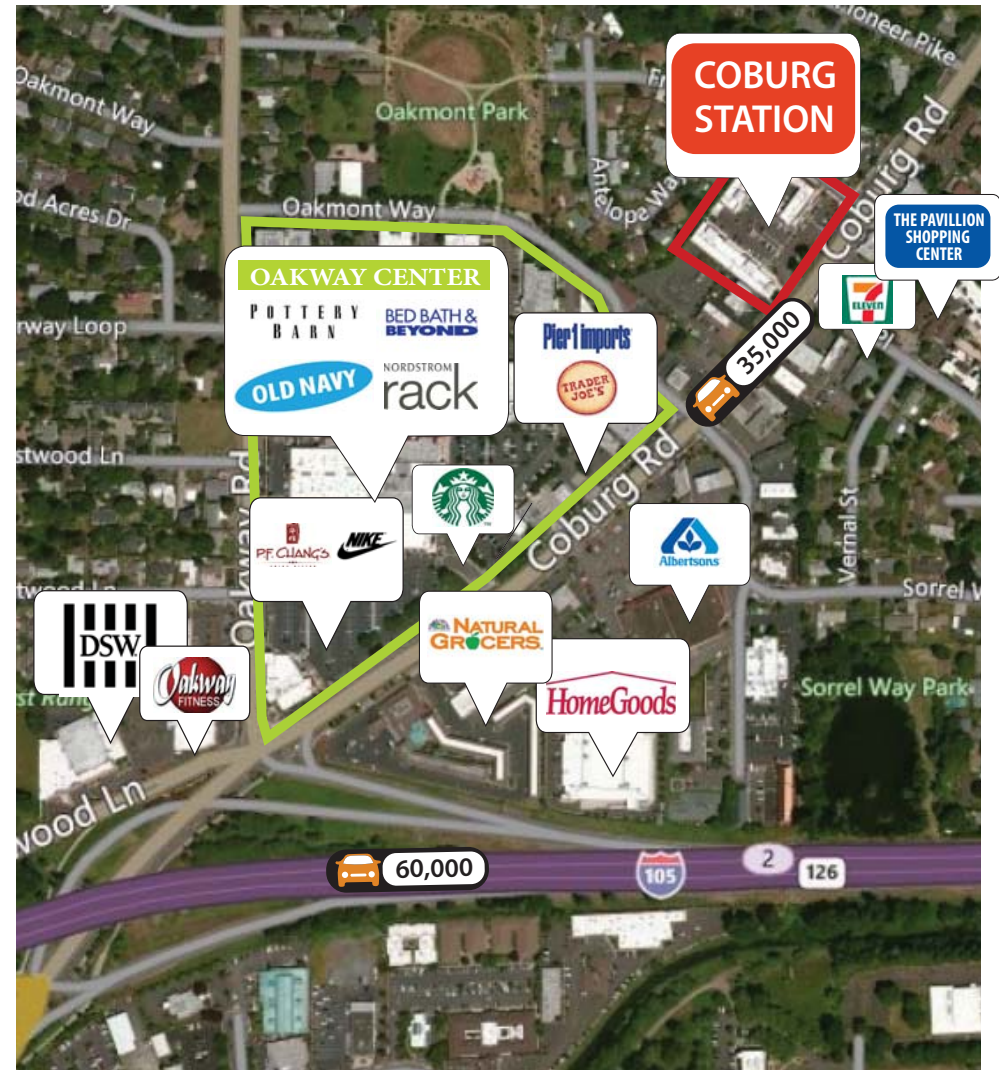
Pioneer Pike

COBURG STATION

Oakmont Way

Oakmont Park

od Acres Dr

Oakmont Way

Antelope Wa

Coburg Rd

THE PAVILLION SHOPPING CENTER

OAKWAY CENTER

POTTERY BARN

BED BATH & BEYOND

OLD NAVY

NORDSTROM rack

rway Loop

Pier 1 imports

TRADER JOE'S

35,000

7 ELEVEN

stwood Ln

Oakway Rd

P.F. CHANG'S

NIKE

Coburg Rd

Albertsons

Vernal St

Sorrel W

twood Ln

DSW

Oakway FITNESS

NATURAL GROCERS

HomeGoods

Sorrel Way Park

wood Ln

60,000

105

2

126